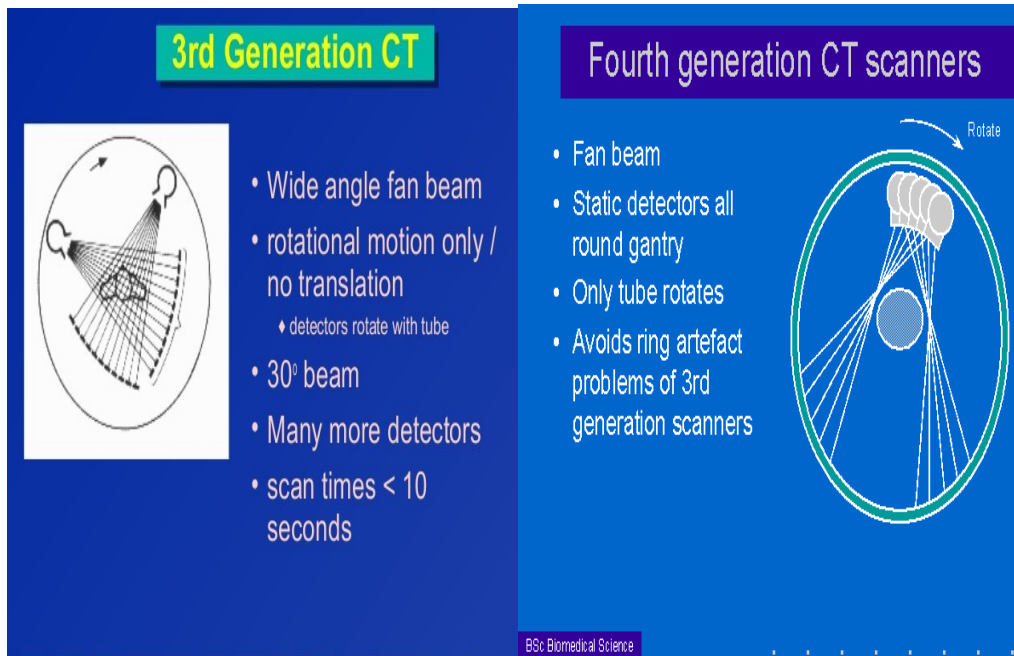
3rd Generation CT

• Wide angle fan beam
• rotational motion only / no translation
♦ detectors rotate with tube
• 30° beam
• Many more detectors
• scan times < 10 seconds

Fourth generation CT scanners

• Fan beam
• Static detectors all round gantry
• Only tube rotates
• Avoids ring artefact problems of 3rd generation scanners

Rotate

BSc Biomedical Science